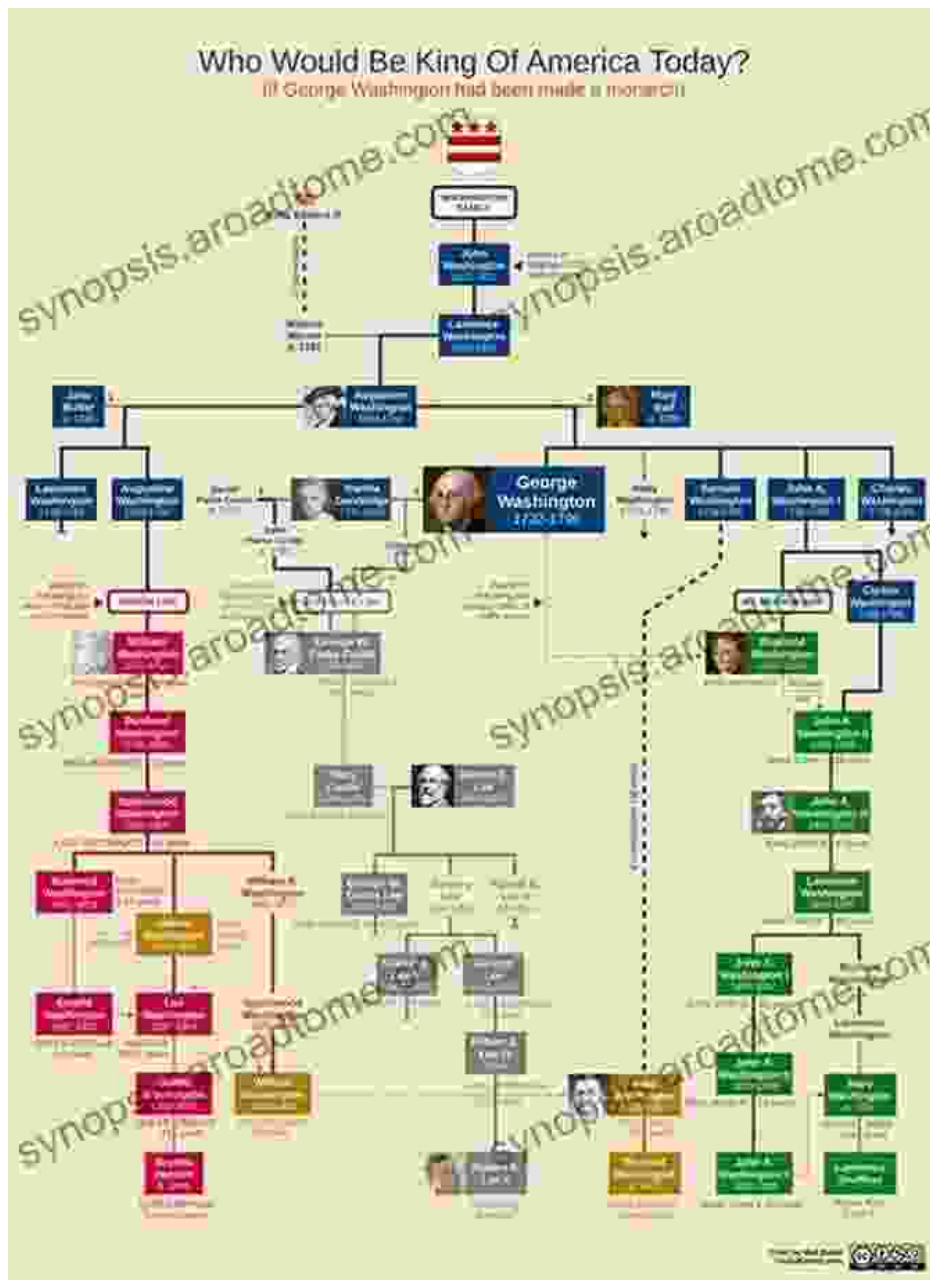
Who Would Be King Of America Today?

(If George Washington had been made a monarch)

synopsis.aroadtome.com

synopsis.aroadtome.com

John Washington

Lawrence Washington

Augustine Washington

Mary Ball

Jane Butler

Lawrence Washington

Augustine Washington

Martha Dandridge

George Washington

1732-1799

Samuel Washington

John A. Washington I

Charles Washington

synopsis.aroadtome.com

synopsis.aroadtome.com

William Washington

Bushrod Washington

Charles Washington

Bushrod Washington

John A. Washington II

John A. Washington III

Lawrence Washington

George W. Custis

Robert E. Lee

John A. Washington

John A. Washington

Lawrence Washington

synopsis.aroadtome.com

synopsis.aroadtome.com

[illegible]